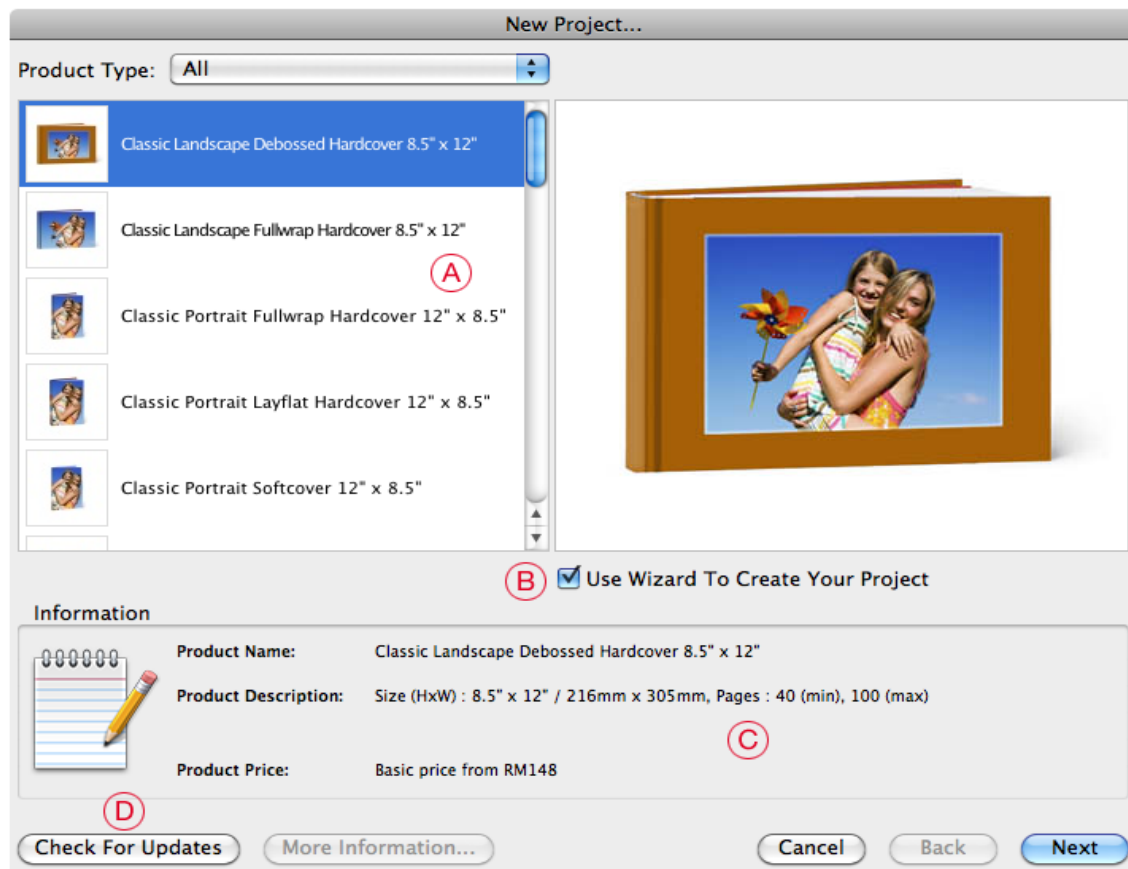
New Project...

Product Type: All

Classic Landscape Debossed Hardcover 8.5" x 12"

Classic Landscape Fullwrap Hardcover 8.5" x 12"

A

Classic Portrait Fullwrap Hardcover 12" x 8.5"

Classic Portrait Layflat Hardcover 12" x 8.5"

Classic Portrait Softcover 12" x 8.5"

B Use Wizard To Create Your Project

Information

Product Name: Classic Landscape Debossed Hardcover 8.5" x 12"

Product Description: Size (HxW) : 8.5" x 12" / 216mm x 305mm, Pages : 40 (min), 100 (max)

C

Product Price: Basic price from RM148

D

Check For Updates | More Information... | Cancel | Back | Next